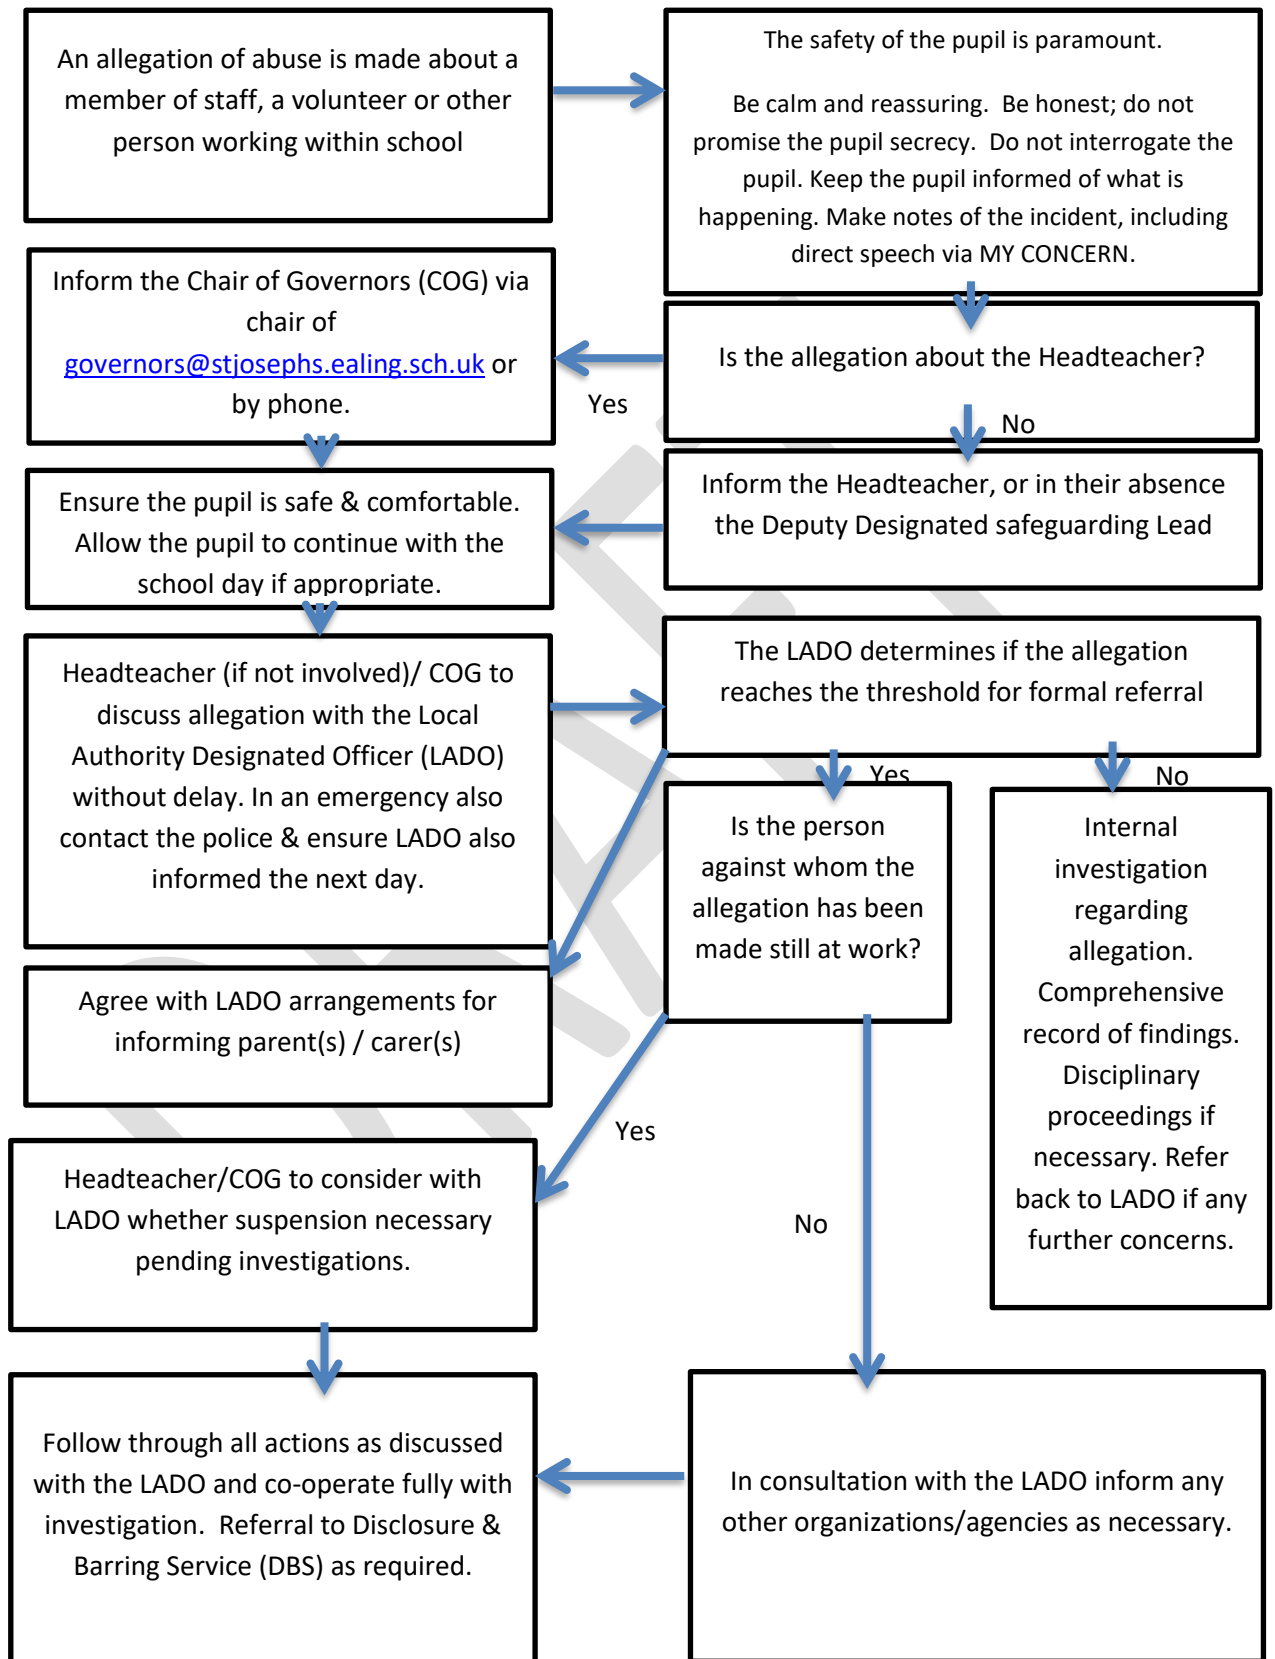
An allegation of abuse is made about a member of staff, a volunteer or other person working within school

The safety of the pupil is paramount.

Be calm and reassuring. Be honest; do not promise the pupil secrecy. Do not interrogate the pupil. Keep the pupil informed of what is happening. Make notes of the incident, including direct speech via MY CONCERN.

Inform the Chair of Governors (COG) via chair of governors@stjosephs.ealing.sch.uk or by phone.

Is the allegation about the Headteacher?

Yes

No

Ensure the pupil is safe & comfortable. Allow the pupil to continue with the school day if appropriate.

Inform the Headteacher, or in their absence the Deputy Designated safeguarding Lead

Headteacher (if not involved)/ COG to discuss allegation with the Local Authority Designated Officer (LADO) without delay. In an emergency also contact the police & ensure LADO also informed the next day.

The LADO determines if the allegation reaches the threshold for formal referral

Yes

No

Is the person against whom the allegation has been made still at work?

Internal investigation regarding allegation. Comprehensive record of findings. Disciplinary proceedings if necessary. Refer back to LADO if any further concerns.

Agree with LADO arrangements for informing parent(s) / carer(s)

Yes

Headteacher/COG to consider with LADO whether suspension necessary pending investigations.

No

Follow through all actions as discussed with the LADO and co-operate fully with investigation. Referral to Disclosure & Barring Service (DBS) as required.

In consultation with the LADO inform any other organizations/agencies as necessary.